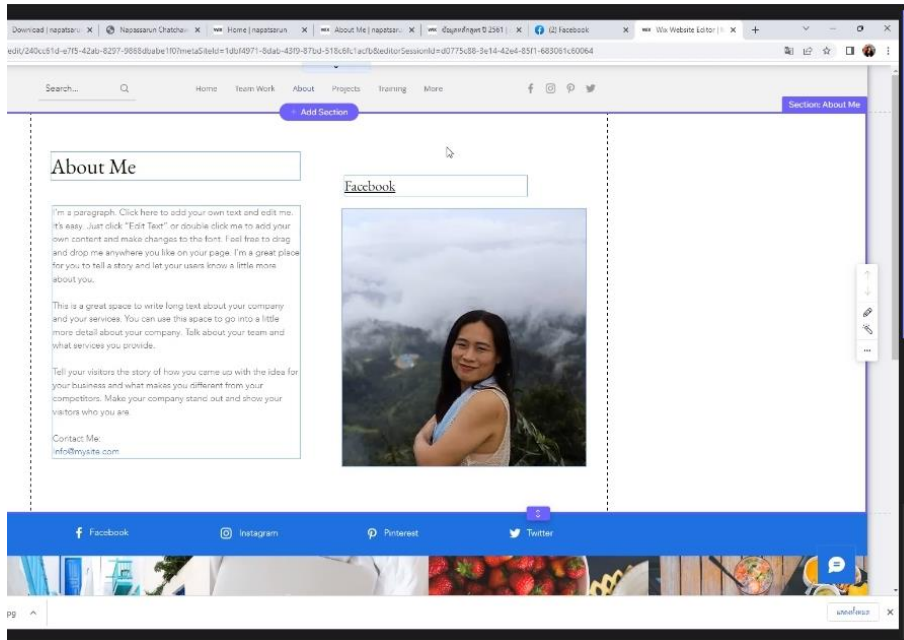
Download | napatsaru × | Napassarun Chatchai × | Home | napatsarun × | About Me | napatsaru × | ข้อมูลหลักสูตร ปี 2561 | × | (2) Facebook × | Wix Website Editor | × | +

edit/240cc61d-e7f5-42ab-8297-9868dbabe1f07metaSiteId=1dbf4971-8dab-43f9-87bd-518c6fc1acfb&editorSessionId=d0775c88-9e14-42e4-85f1-683061c60064

Search... Home Team Work About Projects Training More

Section: About Me

+ Add Section

About Me

Facebook

I'm a paragraph. Click here to add your own text and edit me. It's easy. Just click "Edit Text" or double click me to add your own content and make changes to the font. Feel free to drag and drop me anywhere you like on your page. I'm a great place for you to tell a story and let your users know a little more about you.

This is a great space to write long text about your company and your services. You can use this space to go into a little more detail about your company. Talk about your team and what services you provide.

Tell your visitors the story of how you came up with the idea for your business and what makes you different from your competitors. Make your company stand out and show your visitors who you are.

Contact Me:
info@mysite.com

Facebook Instagram Pinterest Twitter

แสดงทั้งหมด